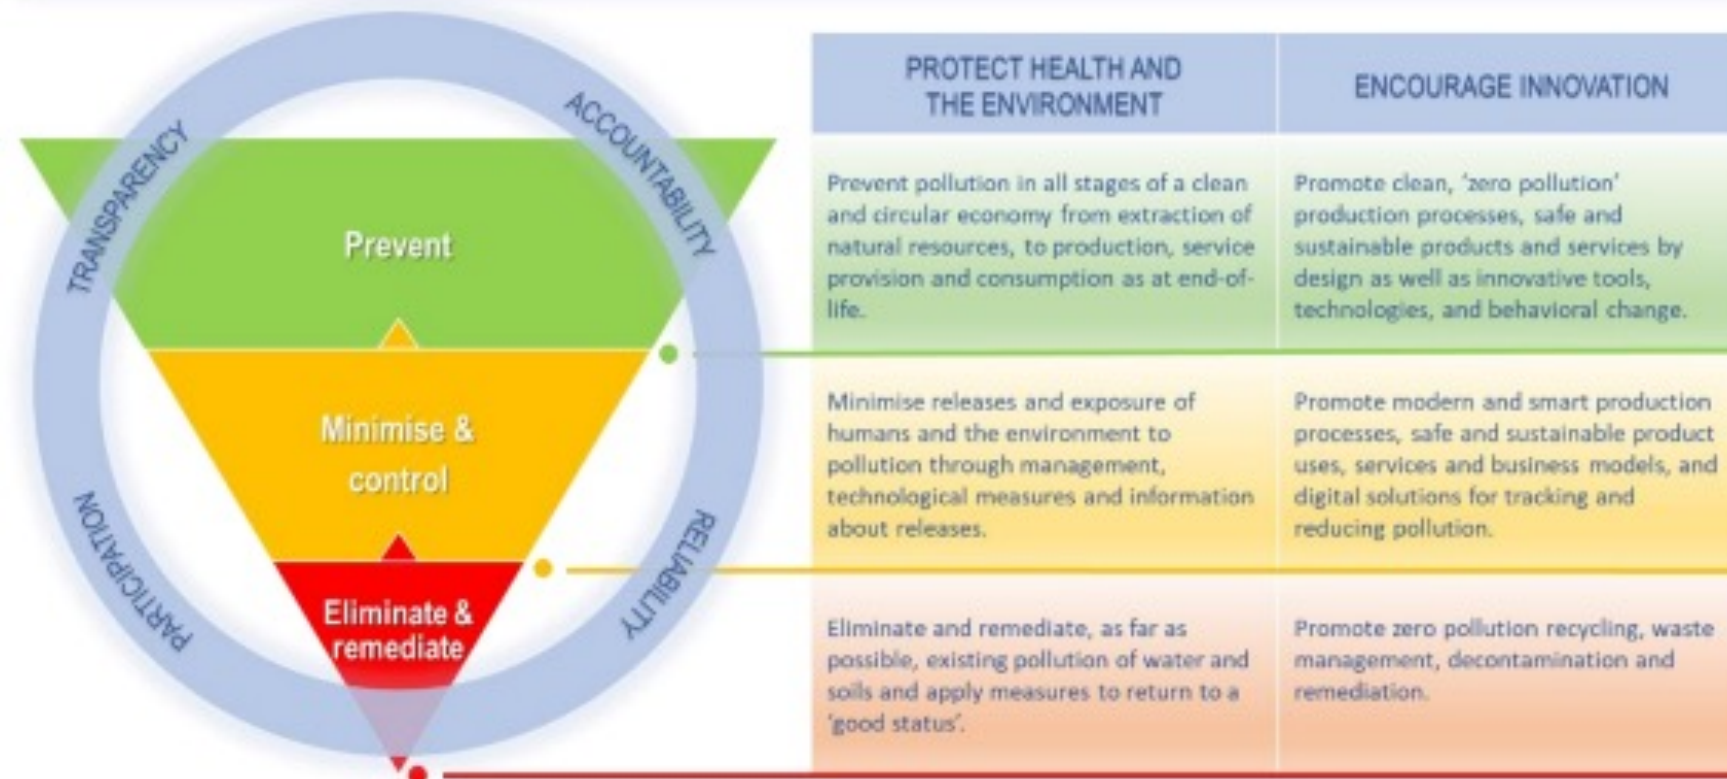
TRANSPARENCY
ACCOUNTABILITY
PARTICIPATION
RELIABILITY

Prevent

Minimise & control

Eliminate & remediate

| PROTECT HEALTH AND THE ENVIRONMENT | ENCOURAGE INNOVATION |
|---|---|
| Prevent pollution in all stages of a clean and circular economy from extraction of natural resources, to production, service provision and consumption as at end-of-life. | Promote clean, 'zero pollution' production processes, safe and sustainable products and services by design as well as innovative tools, technologies, and behavioral change. |
| Minimise releases and exposure of humans and the environment to pollution through management, technological measures and information about releases. | Promote modern and smart production processes, safe and sustainable product uses, services and business models, and digital solutions for tracking and reducing pollution. |
| Eliminate and remediate, as far as possible, existing pollution of water and soils and apply measures to return to a 'good status'. | Promote zero pollution recycling, waste management, decontamination and remediation. |